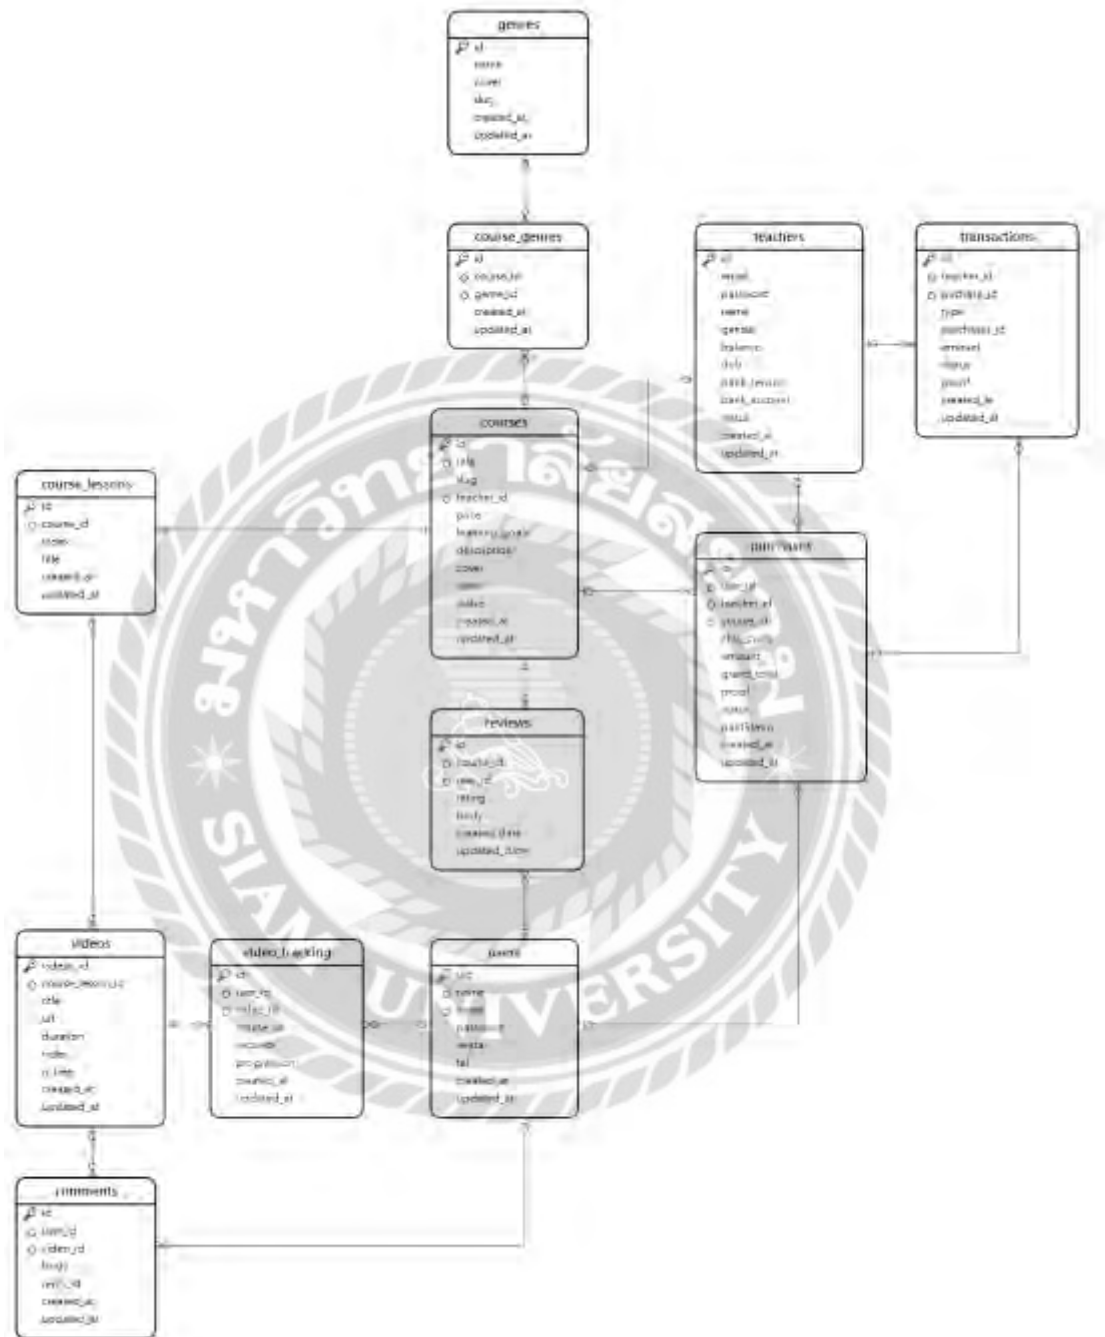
genres
id
name
cover
slug
created_at
updated_at

course_genres
id
course_id
genre_id
created_at
updated_at

teachers
id
email
password
name
gender
balance
dob
bank_account
bank_account
status
created_at
updated_at

transactions
id
teacher_id
purchase_id
type
purchases_id
amount
status
proof
created_at
updated_at

courses
id
title
slug
teacher_id
price
learning_goals
description
cover
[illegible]
status
created_at
updated_at

course_lessons
id
course_id
order
title
created_at
updated_at

purchases
id
user_id
teacher_id
course_id
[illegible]
amount
grand_total
proof
status
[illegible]
created_at
updated_at

reviews
id
course_id
user_id
rating
body
created_time
updated_time

videos
video_id
course_lesson_id
title
url
duration
index
is_free
created_at
updated_at

video_tracking
id
user_id
video_id
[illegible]
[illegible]
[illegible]
created_at
updated_at

users
uid
name
email
password
avatar
tel
created_at
updated_at

comments
id
user_id
video_id
body
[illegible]
created_at
updated_at